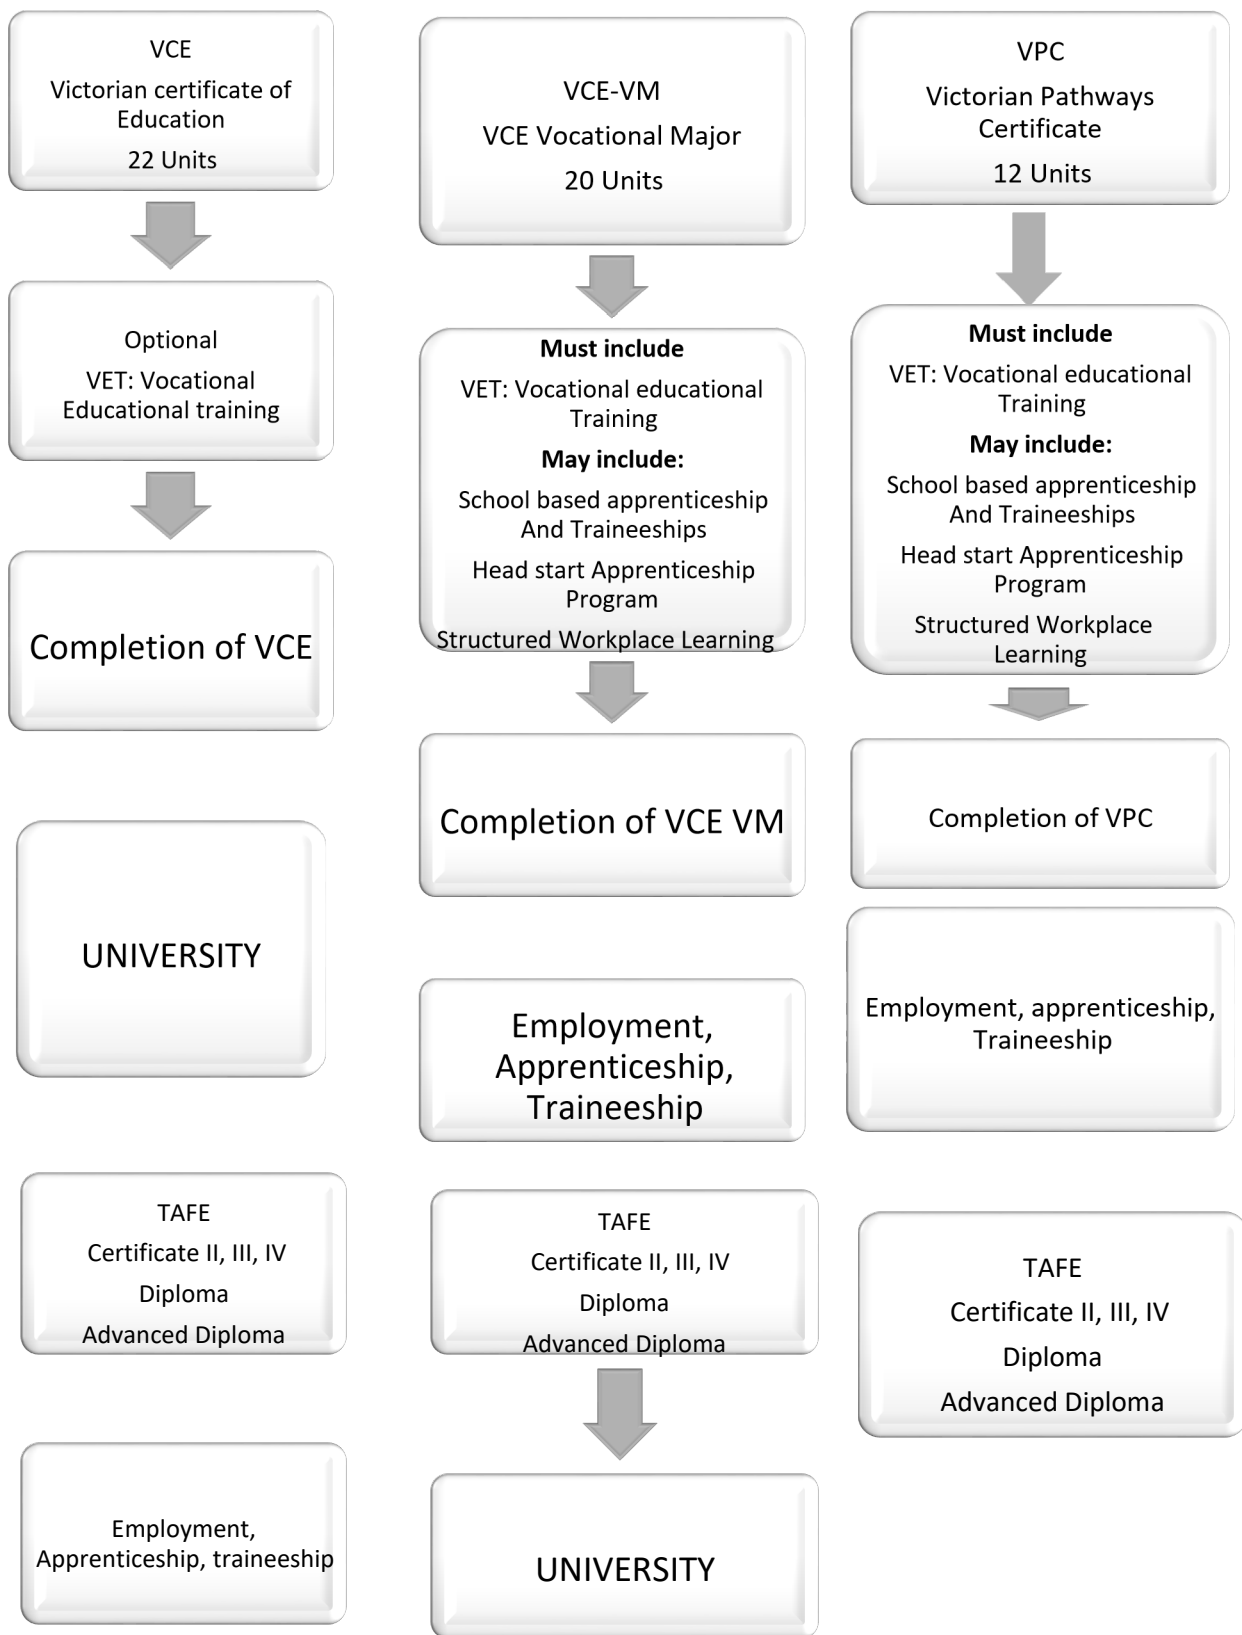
VCE

Victorian certificate of Education

22 Units

Optional

VET: Vocational Educational training

Completion of VCE

UNIVERSITY

TAFE

Certificate II, III, IV

Diploma

Advanced Diploma

Employment, Apprenticeship, traineeship

VCE-VM

VCE Vocational Major

20 Units

**Must include**

VET: Vocational educational Training

**May include:**

School based apprenticeship And Traineeships

Head start Apprenticeship Program

Structured Workplace Learning

Completion of VCE VM

Employment, Apprenticeship, Traineeship

TAFE

Certificate II, III, IV

Diploma

Advanced Diploma

UNIVERSITY

VPC

Victorian Pathways Certificate

12 Units

**Must include**

VET: Vocational educational Training

**May include:**

School based apprenticeship And Traineeships

Head start Apprenticeship Program

Structured Workplace Learning

Completion of VPC

Employment, apprenticeship, Traineeship

TAFE

Certificate II, III, IV

Diploma

Advanced Diploma